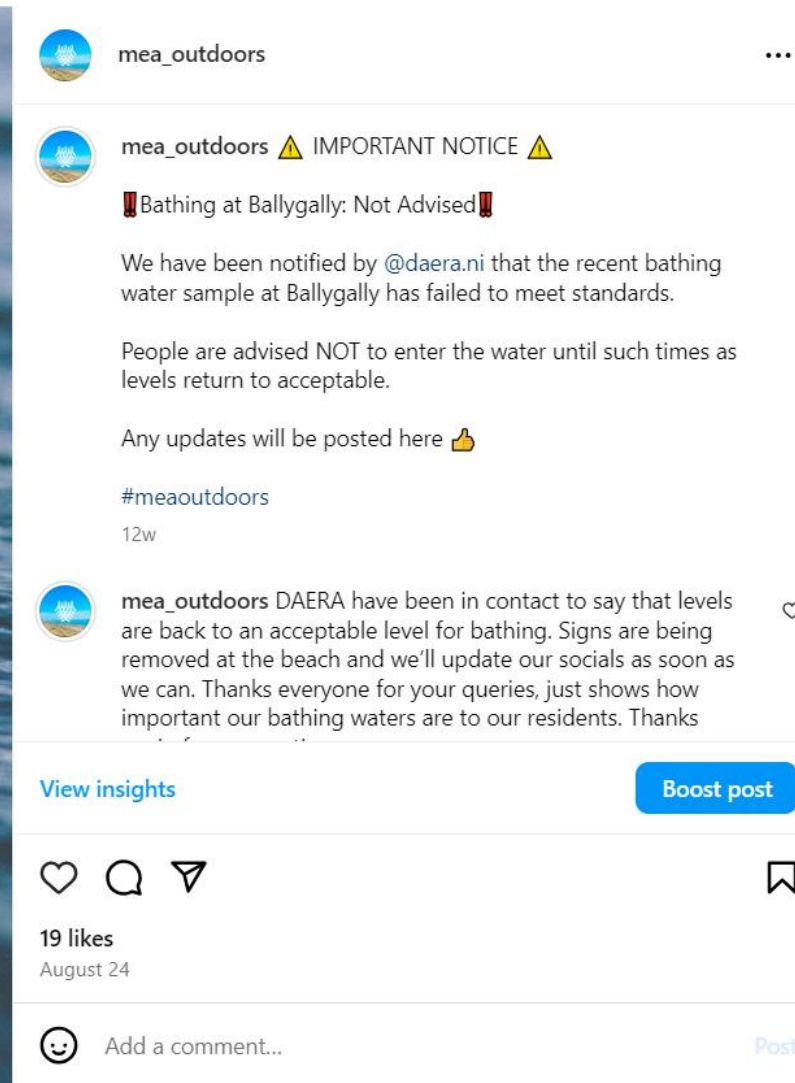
mea_outdoors

...

mea_outdoors ⚠ IMPORTANT NOTICE ⚠

‼Bathing at Ballygally: Not Advised‼

We have been notified by @daera.ni that the recent bathing water sample at Ballygally has failed to meet standards.

People are advised NOT to enter the water until such times as levels return to acceptable.

Any updates will be posted here 👍

#meaoutdoors

12w

mea_outdoors DAERA have been in contact to say that levels are back to an acceptable level for bathing. Signs are being removed at the beach and we'll update our socials as soon as we can. Thanks everyone for your queries, just shows how important our bathing waters are to our residents. Thanks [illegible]

View insights

Boost post

19 likes

August 24

Add a comment...

Post